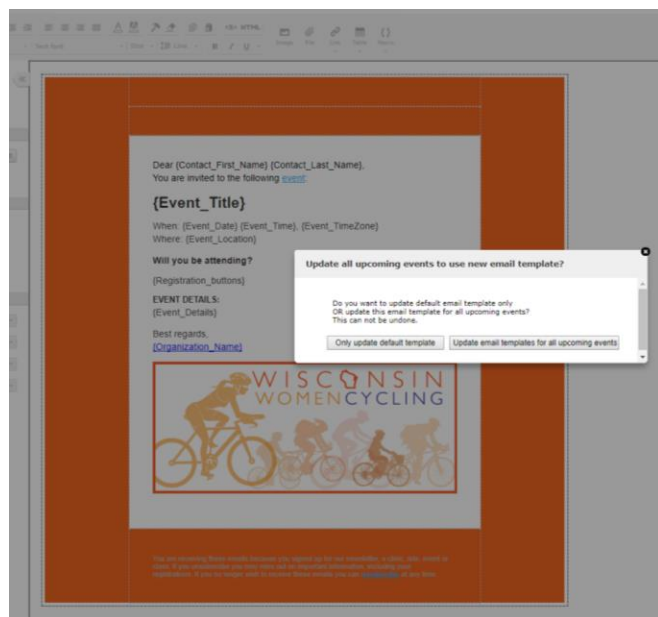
Dear {Contact_First_Name} {Contact_Last_Name},
You are invited to the following event:

{Event_Title}

When: {Event_Date} {Event_Time}, {Event_TimeZone}
Where: {Event_Location}

Will you be attending?

{Registration_buttons}

EVENT DETAILS:
{Event_Details}

Best regards,
{Organization_Name}

WISCONSIN
WOMENCYCLING

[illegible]

Update all upcoming events to use new email template?

Do you want to update default email template only
OR update this email template for all upcoming events?
This can not be undone.

Only update default template
Update email templates for all upcoming events